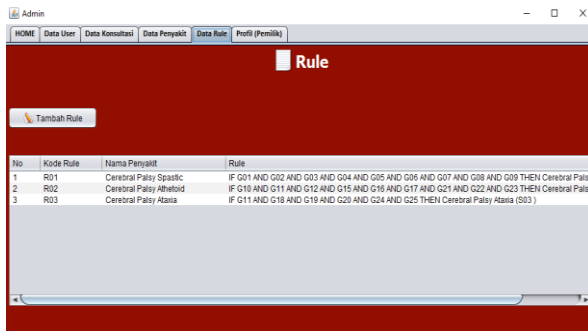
Admin

HOME | Data User | Data Konsultasi | Data Penyakit | Data Rule | Profil (Pemilik)

Rule

Tambah Rule

| No | Kode Rule | Nama Penyakit | Rule |
|---|---|---|---|
| 1 | R01 | Cerebral Palsy Spastic | IF G01 AND G02 AND G03 AND G04 AND G05 AND G06 AND G07 AND G08 AND G09 THEN Cerebral Pals |
| 2 | R02 | Cerebral Palsy Athetoid | IF G10 AND G11 AND G12 AND G15 AND G16 AND G17 AND G21 AND G22 AND G23 THEN Cerebral Pals |
| 3 | R03 | Cerebral Palsy Ataxia | IF G11 AND G18 AND G19 AND G20 AND G24 AND G25 THEN Cerebral Palsy Ataxia (S03 ) |